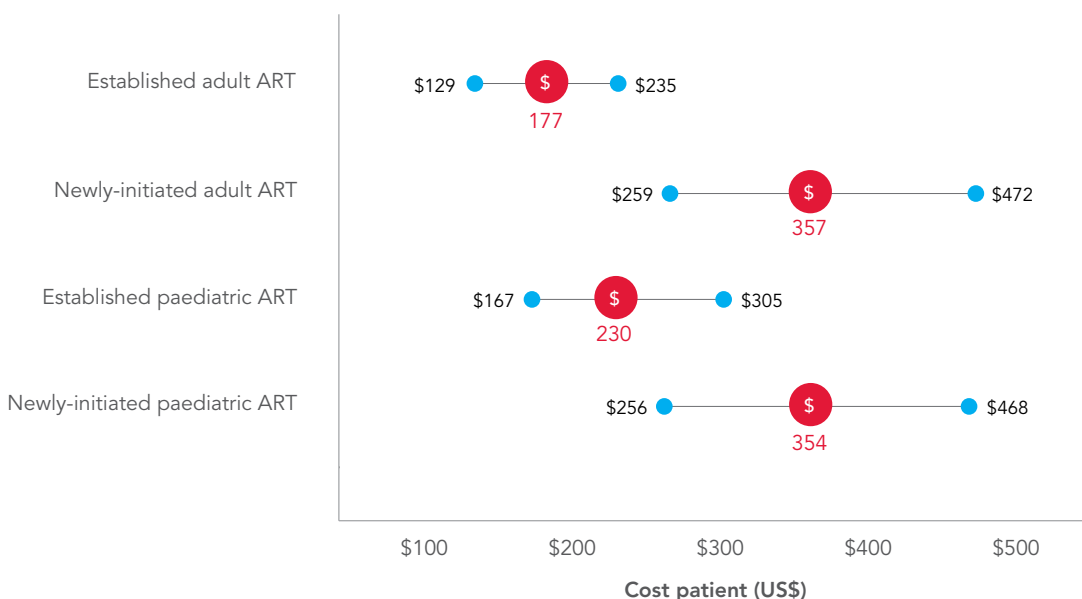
Established adult ART
$129 $ $235
177

Newly-initiated adult ART
$259 $ $472
357

Established paediatric ART
$167 $ $305
230

Newly-initiated paediatric ART
$256 $ $468
354

$100 $200 $300 $400 $500

Cost patient (US$)